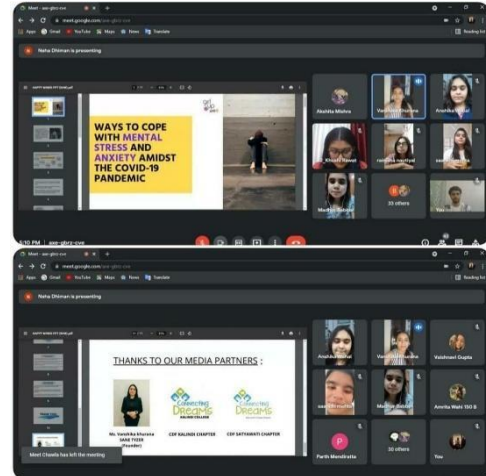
Meet - axe-gbrz-cve

meet.google.com/axe-gbrz-cve

Apps Gmail YouTube Maps News Translate

Reading list

Neha Dhiman is presenting

WAYS TO COPE WITH MENTAL STRESS AND ANXIETY AMIDST THE COVID-19 PANDEMIC

Akshita Mehra

Anandita Bansal

Khushi Nawal

Madhur Bakshi

33 others

You

5:10 PM | axe-gbrz-cve

Meet - axe-gbrz-cve

meet.google.com/axe-gbrz-cve

Apps Gmail YouTube Maps News Translate

Reading list

Neha Dhiman is presenting

THANKS TO OUR MEDIA PARTNERS :

Connecting Dreams

Connecting Dreams

Ms. Vanshika Khurana

CDF KALINDI CHAPTER

CDF SATYAWATI CHAPTER

Vaishnavi Gupta

Amrita Wats 150 B

Madhur Bakshi

Parth Mendiratta

33 others

You

Meet Chawla has left the meeting